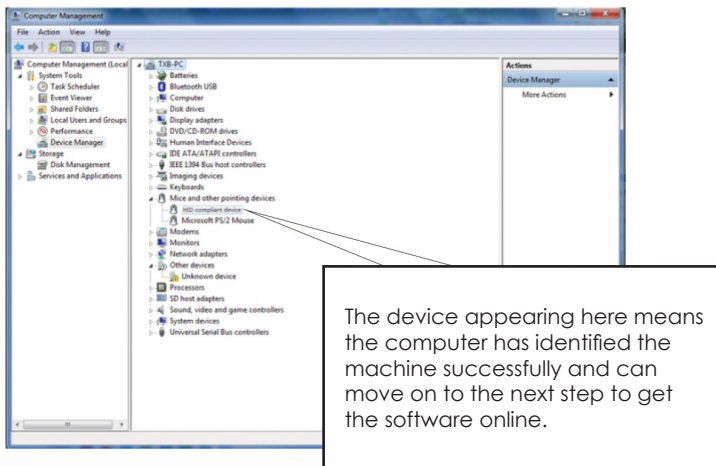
Computer Management

File Action View Help

Computer Management (Local
System Tools
Task Scheduler
Event Viewer
Shared Folders
Local Users and Groups
Performance
Device Manager
Storage
Disk Management
Services and Applications

TXB-PC
Batteries
Bluetooth USB
Computer
Disk drives
Display adapters
DVD/CD-ROM drives
Human Interface Devices
IDE ATA/ATAPI controllers
IEEE 1394 Bus host controllers
Imaging devices
Keyboards
Mice and other pointing devices
HID-compliant device
Microsoft PS/2 Mouse
Modems
Monitors
Network adapters
Other devices
Unknown device
Processors
SD host adapters
Sound, video and game controllers
System devices
Universal Serial Bus controllers

Actions
Device Manager
More Actions

The device appearing here means the computer has identified the machine successfully and can move on to the next step to get the software online.